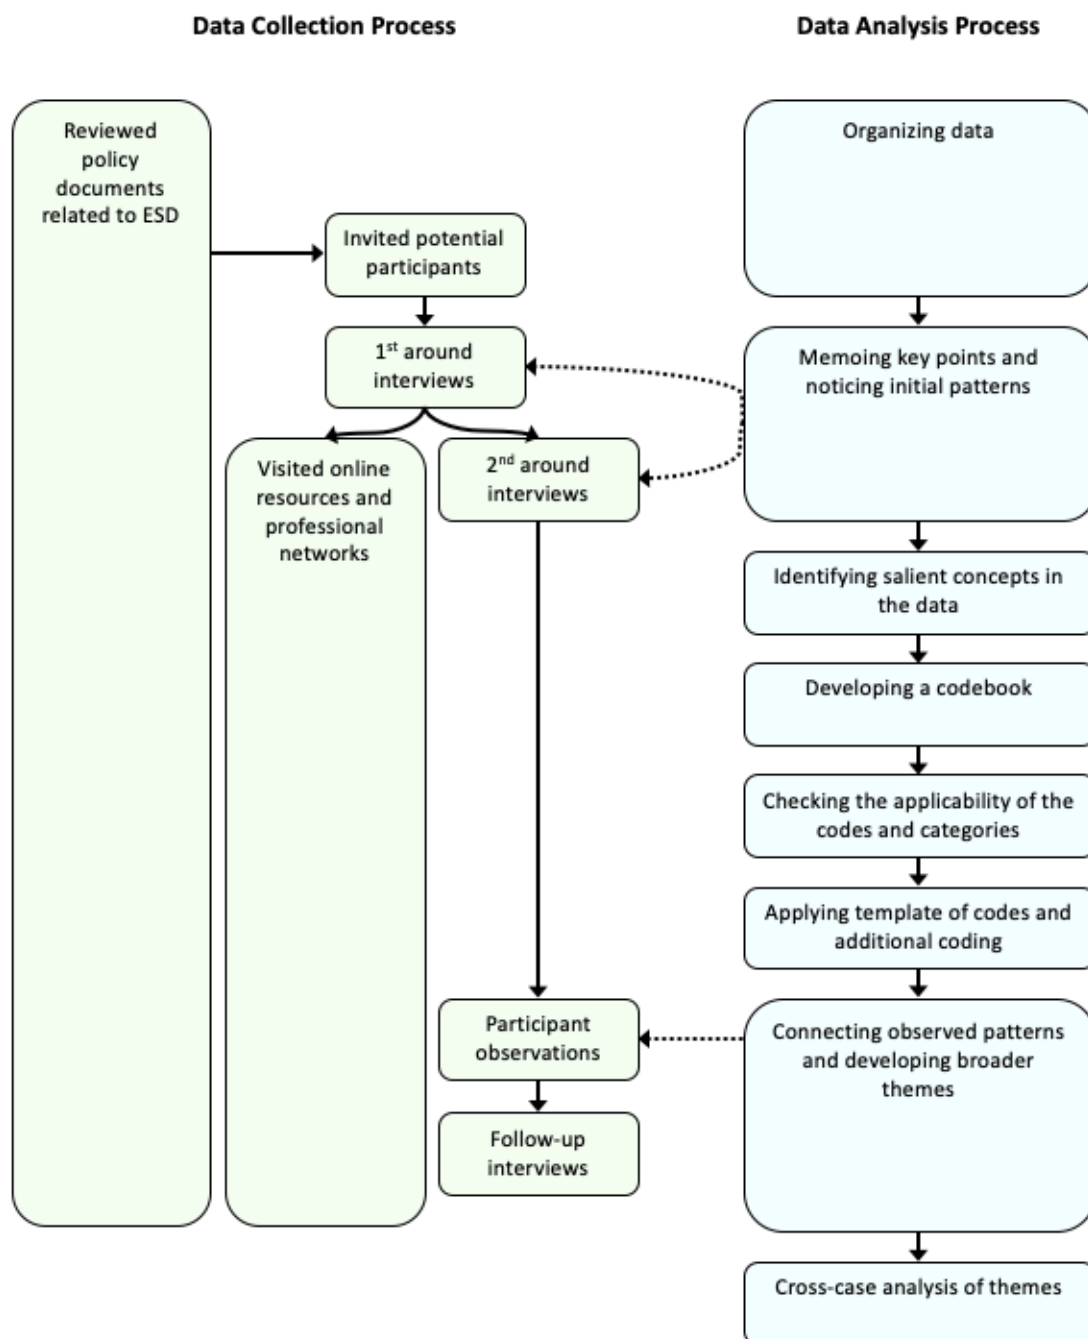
Data Collection Process

Data Analysis Process

Reviewed policy documents related to ESD

Invited potential participants

1$^{st}$ around interviews

Visited online resources and professional networks

2$^{nd}$ around interviews

Participant observations

Follow-up interviews

Organizing data

Memoing key points and noticing initial patterns

Identifying salient concepts in the data

Developing a codebook

Checking the applicability of the codes and categories

Applying template of codes and additional coding

Connecting observed patterns and developing broader themes

Cross-case analysis of themes